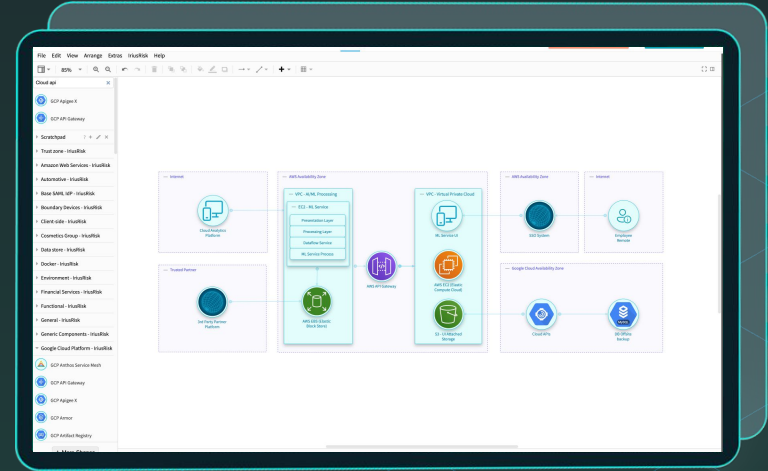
File Edit View Arrange Extras IriusRisk Help

85%

Cloud api

GCP Apigee X

GCP API Gateway

Scratchpad

Trust zone - IriusRisk

Amazon Web Services - IriusRisk

Automotive - IriusRisk

Base SAML IdP - IriusRisk

Boundary Devices - IriusRisk

Client-side - IriusRisk

Cosmetics Group - IriusRisk

Data store - IriusRisk

Docker - IriusRisk

Environment - IriusRisk

Financial Services - IriusRisk

Functional - IriusRisk

General - IriusRisk

Generic Components - IriusRisk

Google Cloud Platform - IriusRisk

GCP Anthos Service Mesh

GCP API Gateway

GCP Apigee X

GCP Armor

GCP Artifact Registry

+ More Shapes

Internet

Cloud Analytics Platform

AWS Availability Zone

VPC - AI/ML Processing

EC2 - ML Service

Presentation Layer

Processing Layer

Dataflow Service

ML Service Process

VPC - Virtual Private Cloud

ML Service UI

AWS Availability Zone

Internet

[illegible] System

Employee Remote

Trusted Partner

3rd Party Partner Platform

AWS EBS (Elastic Block Store)

AWS API Gateway

AWS EC2 (Elastic Compute Cloud)

S3 - UI Attached Storage

Google Cloud Availability Zone

Cloud APIs

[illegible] Backup